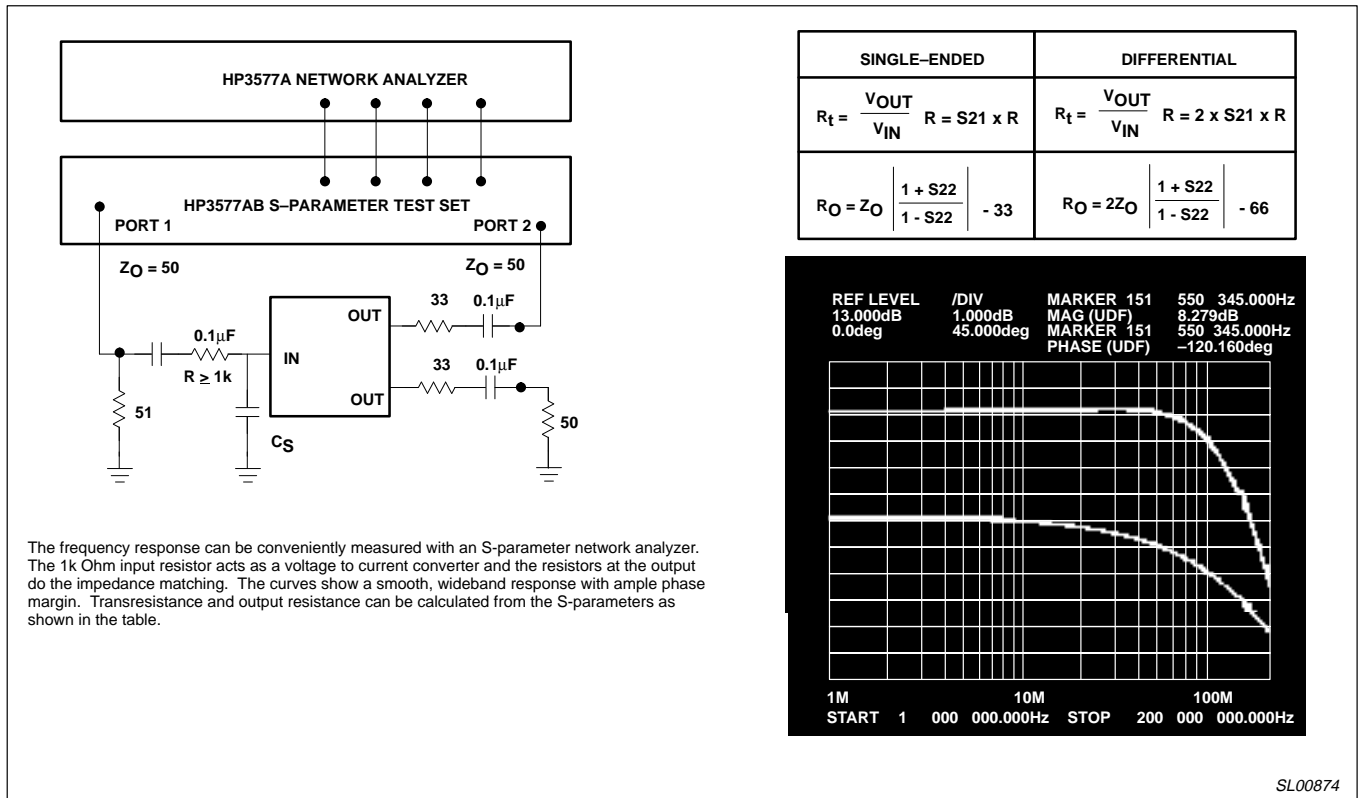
HP3577A NETWORK ANALYZER

HP3577AB S–PARAMETER TEST SET

PORT 1

PORT 2

$Z_O = 50$

$Z_O = 50$

OUT

IN

OUT

33

0.1μF

33

0.1μF

0.1μF

$R \geq 1k$

51

$C_S$

50

| SINGLE–ENDED | DIFFERENTIAL |
|---|---|
| $R_t = \frac{V_{OUT}}{V_{IN}}$ R = S21 x R | $R_t = \frac{V_{OUT}}{V_{IN}}$ R = 2 x S21 x R |
| $R_O = Z_O \left\| \frac{1 + S22}{1 - S22} \right\| - 33$ | $R_O = 2Z_O \left\| \frac{1 + S22}{1 - S22} \right\| - 66$ |

REF LEVEL 13.000dB 0.0deg

/DIV 1.000dB 45.000deg

MARKER 151 550 345.000Hz MAG (UDF) 8.279dB MARKER 151 550 345.000Hz PHASE (UDF) –120.160deg

1M 10M 100M

START 1 000 000.000Hz STOP 200 000 000.000Hz

The frequency response can be conveniently measured with an S-parameter network analyzer. The 1k Ohm input resistor acts as a voltage to current converter and the resistors at the output do the impedance matching. The curves show a smooth, wideband response with ample phase margin. Transresistance and output resistance can be calculated from the S-parameters as shown in the table.

SL00874